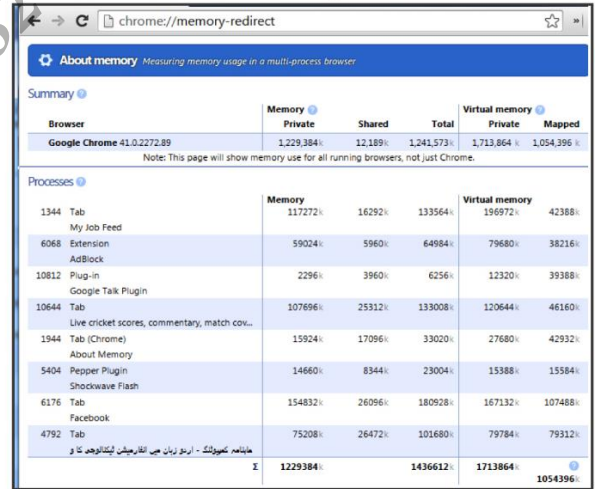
chrome://memory-redirect

About memory Measuring memory usage in a multi-process browser

Summary

| Browser | Memory Private | Shared | Total | Virtual memory Private | Mapped |
|---|---|---|---|---|---|
| Google Chrome 41.0.2272.89 | 1,229,384k | 12,189k | 1,241,573k | 1,713,864k | 1,054,396k |

Note: This page will show memory use for all running browsers, not just Chrome.

Processes

| | | Memory | | | Virtual memory | |
|---|---|---|---|---|---|---|
| 1344 | Tab My Job Feed | 117272k | 16292k | 133564k | 196972k | 42388k |
| 6068 | Extension AdBlock | 59024k | 5960k | 64984k | 79680k | 38216k |
| 10812 | Plug-in Google Talk Plugin | 2296k | 3960k | 6256k | 12320k | 39388k |
| 10644 | Tab Live cricket scores, commentary, match cov... | 107696k | 25312k | 133008k | 120644k | 46160k |
| 1944 | Tab (Chrome) About Memory | 15924k | 17096k | 33020k | 27680k | 42932k |
| 5404 | Pepper Plugin Shockwave Flash | 14660k | 8344k | 23004k | 15388k | 15584k |
| 6176 | Tab Facebook | 154832k | 26096k | 180928k | 167132k | 107488k |
| 4792 | Tab ماہنامہ کمپیوٹنگ - اردو زبان میں انفارمیشن ٹیکنالوجی کا و | 75208k | 26472k | 101680k | 79784k | 79312k |
| | Σ | 1229384k | | 1436612k | 1713864k | 1054396k |